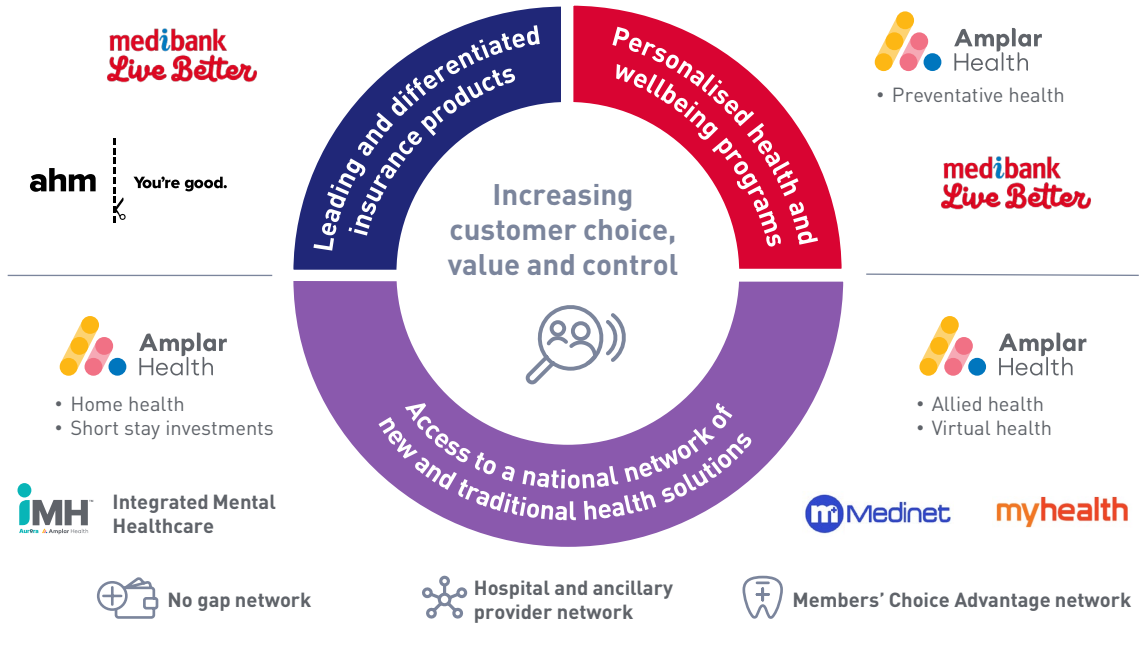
medibank
Live Better

ahm You're good.

Leading and differentiated insurance products

Personalised health and wellbeing programs

Amplar Health
• Preventative health

medibank
Live Better

Increasing customer choice, value and control

Amplar Health
• Home health
• Short stay investments

IMH Aurora & Amplar Health
Integrated Mental Healthcare

Access to a national network of new and traditional health solutions

Amplar Health
• Allied health
• Virtual health

Medinet

myhealth

No gap network

Hospital and ancillary provider network

Members' Choice Advantage network